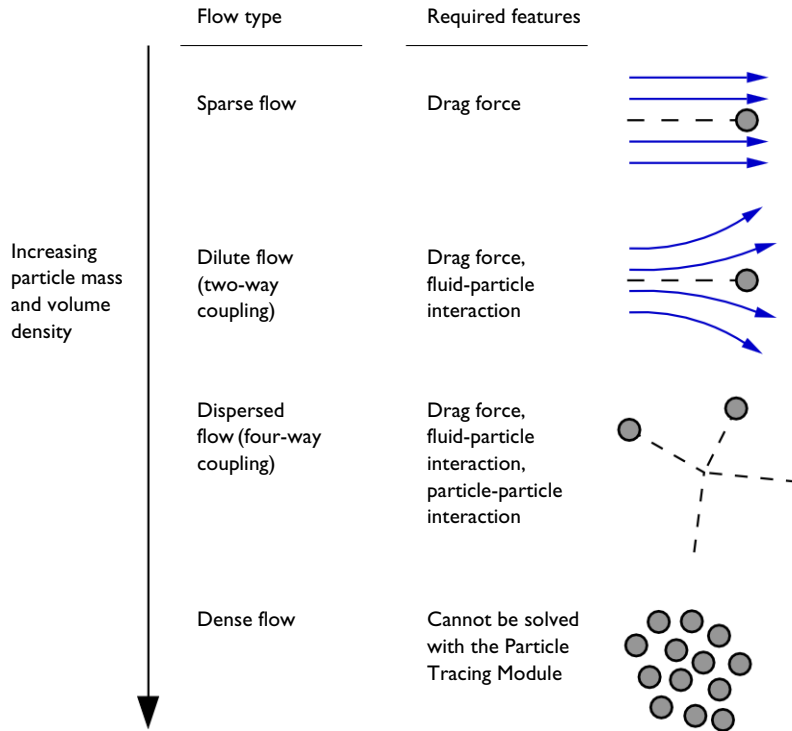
Increasing particle mass and volume density

| Flow type | Required features |
|---|---|
| Sparse flow | Drag force |
| Dilute flow (two-way coupling) | Drag force, fluid-particle interaction |
| Dispersed flow (four-way coupling) | Drag force, fluid-particle interaction, particle-particle interaction |
| Dense flow | Cannot be solved with the Particle Tracing Module |